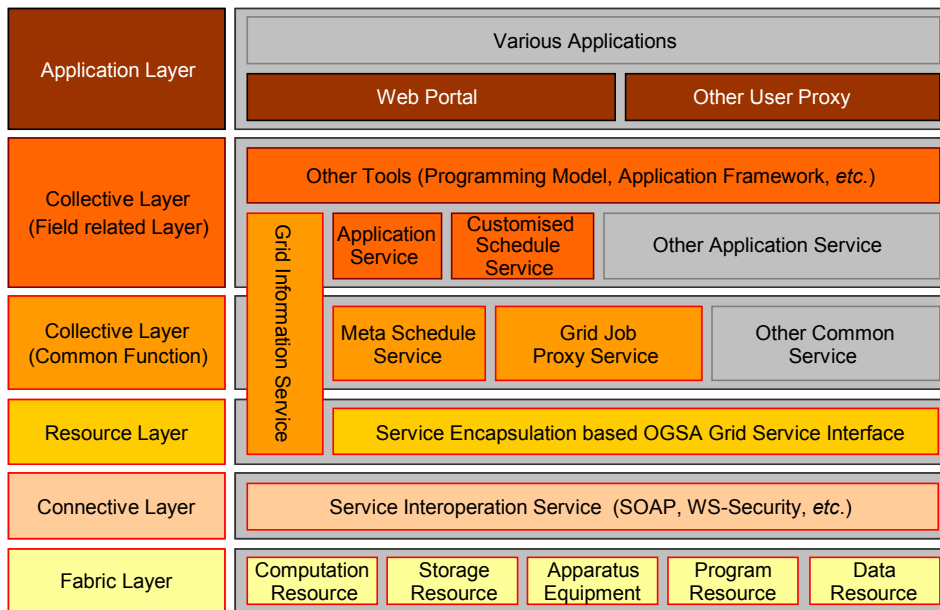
Application Layer

Various Applications

Web Portal

Other User Proxy

Collective Layer (Field related Layer)

Other Tools (Programming Model, Application Framework, *etc.*)

Grid Information Service

Application Service

Customised Schedule Service

Other Application Service

Collective Layer (Common Function)

Meta Schedule Service

Grid Job Proxy Service

Other Common Service

Resource Layer

Service Encapsulation based OGSA Grid Service Interface

Connective Layer

Service Interoperation Service (SOAP, WS-Security, *etc.*)

Fabric Layer

Computation Resource

Storage Resource

Apparatus Equipment

Program Resource

Data Resource